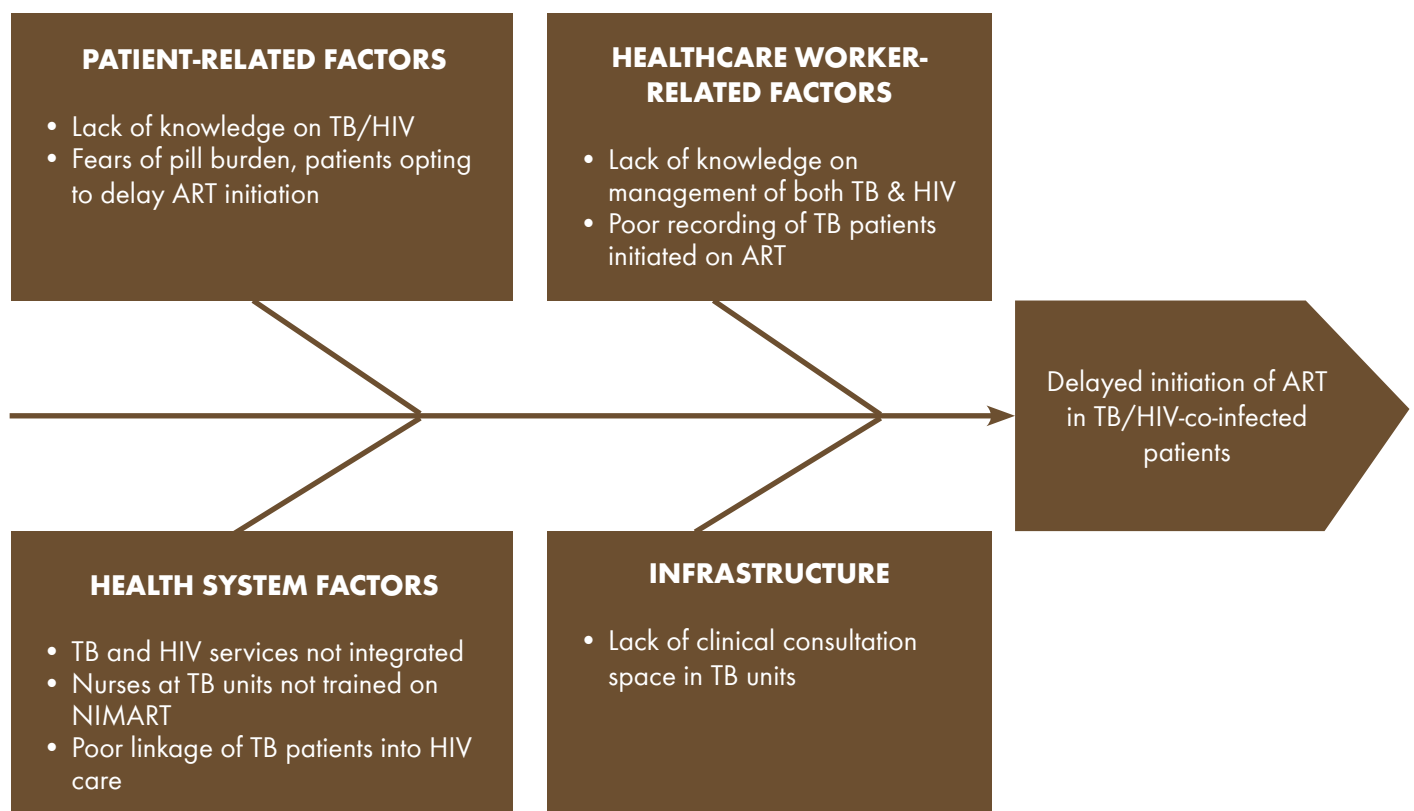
PATIENT-RELATED FACTORS

- Lack of knowledge on TB/HIV
- Fears of pill burden, patients opting to delay ART initiation

HEALTHCARE WORKER-RELATED FACTORS

- Lack of knowledge on management of both TB & HIV
- Poor recording of TB patients initiated on ART

Delayed initiation of ART in TB/HIV-co-infected patients

HEALTH SYSTEM FACTORS

- TB and HIV services not integrated
- Nurses at TB units not trained on NIMART
- Poor linkage of TB patients into HIV care

INFRASTRUCTURE

- Lack of clinical consultation space in TB units